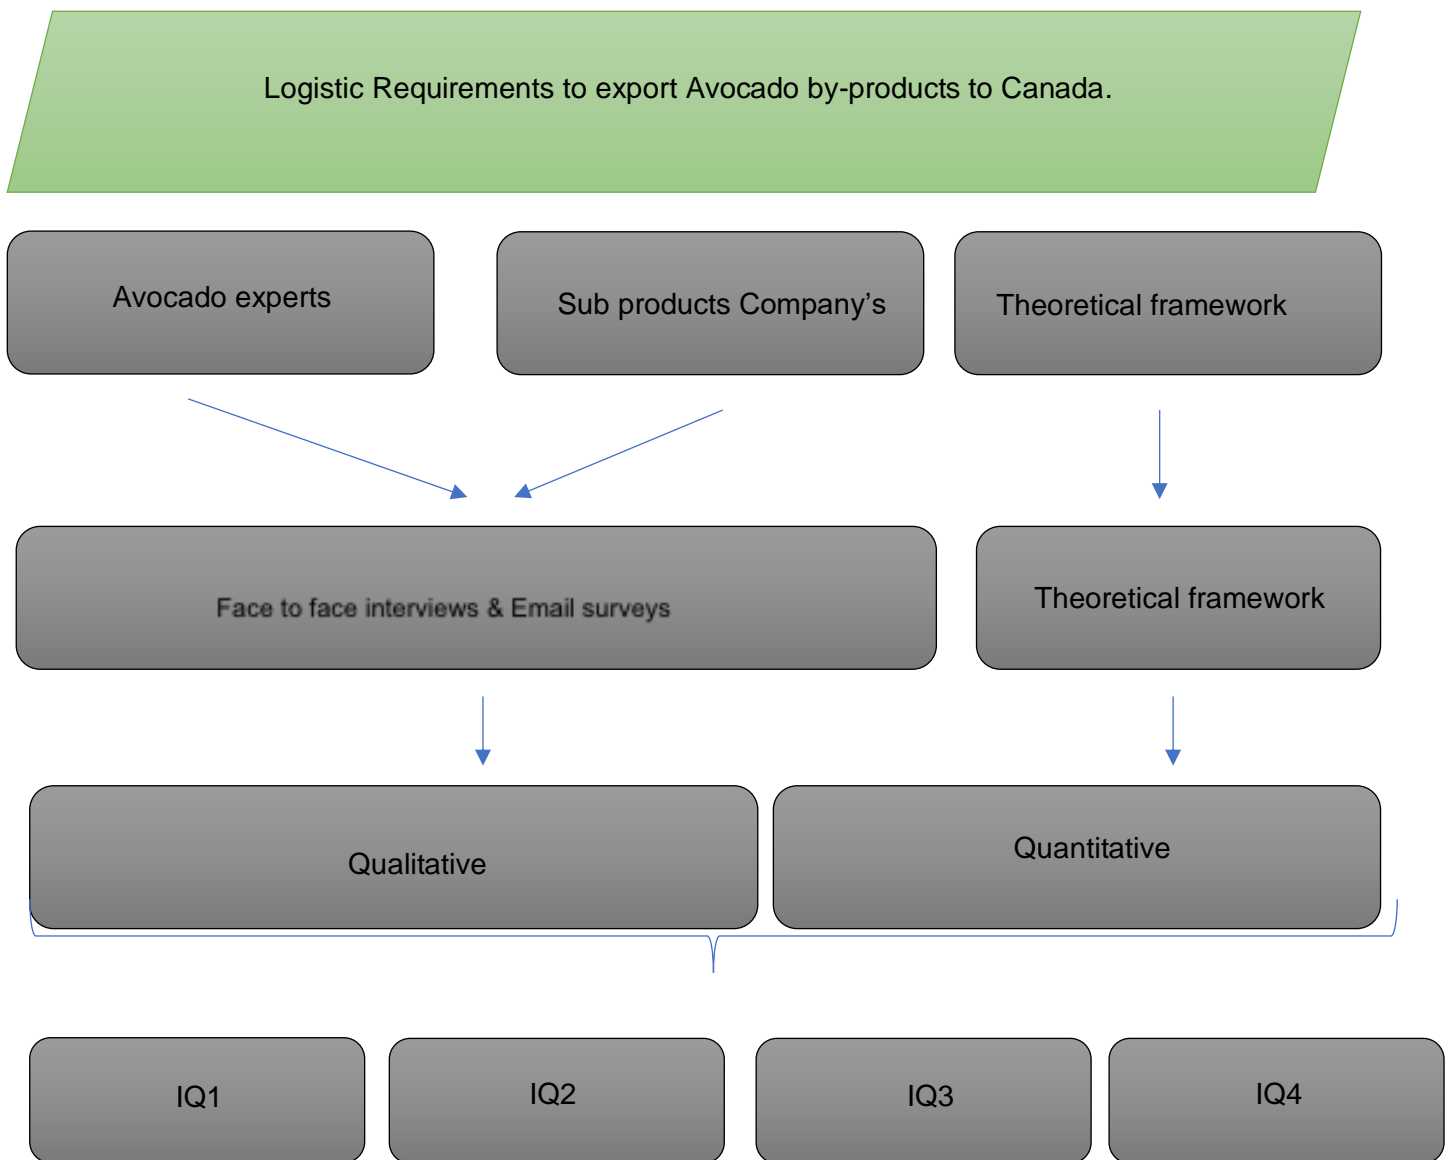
Logistic Requirements to export Avocado by-products to Canada.

Avocado experts

Sub products Company’s

Theoretical framework

Face to face interviews & Email surveys

Theoretical framework

Qualitative

Quantitative

IQ1

IQ2

IQ3

IQ4